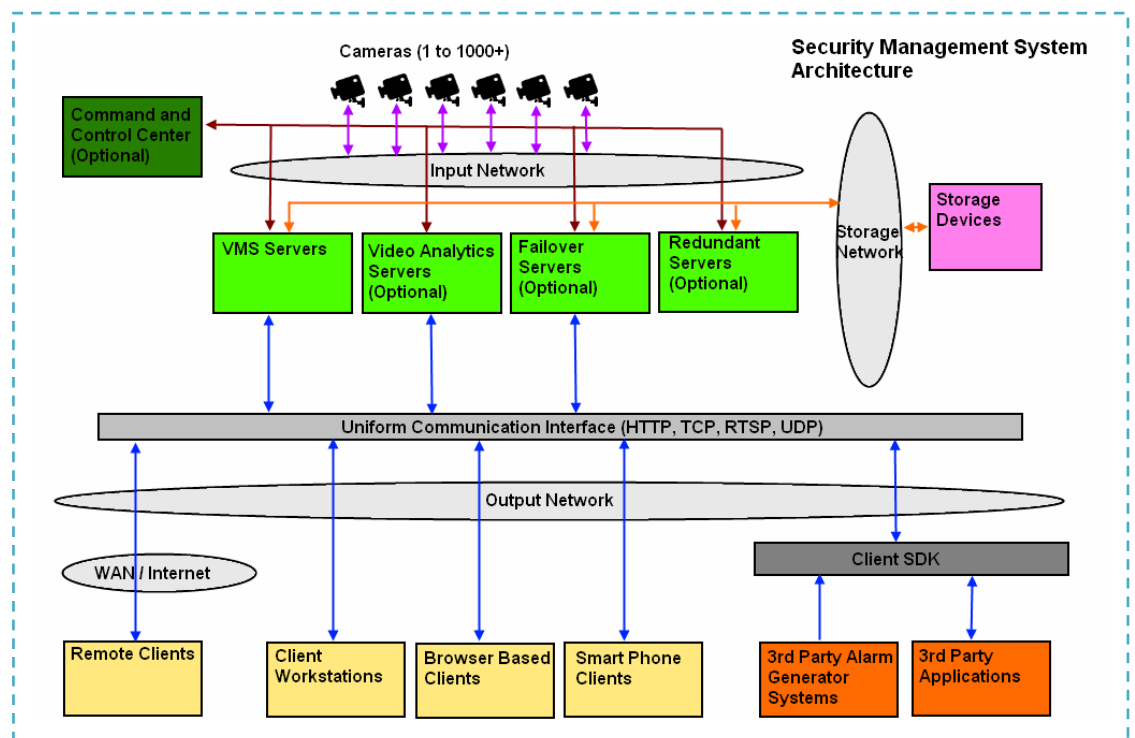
Security Management System Architecture

Cameras (1 to 1000+)

Command and Control Center (Optional)

Input Network

VMS Servers

Video Analytics Servers (Optional)

Failover Servers (Optional)

Redundant Servers (Optional)

Storage Network

Storage Devices

Uniform Communication Interface (HTTP, TCP, RTSP, UDP)

Output Network

WAN / Internet

Client SDK

Remote Clients

Client Workstations

Browser Based Clients

Smart Phone Clients

3rd Party Alarm Generator Systems

3rd Party Applications